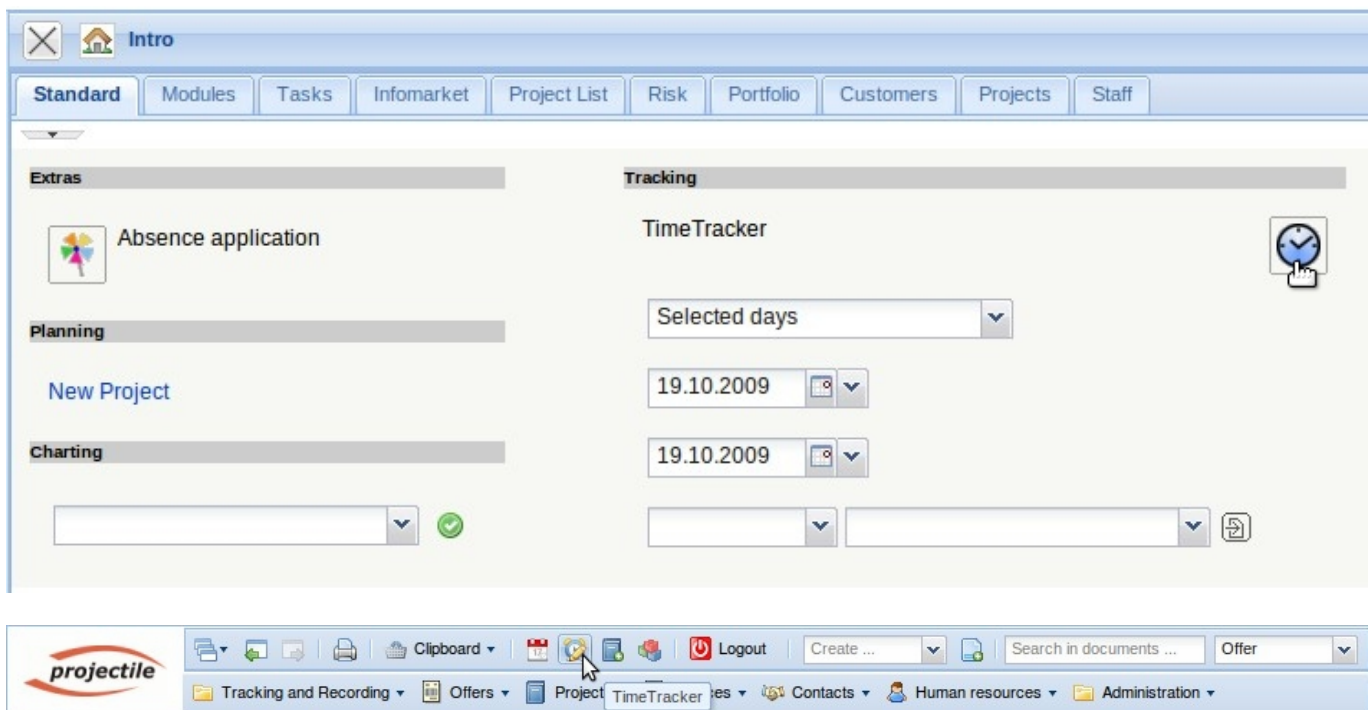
Intro

Standard | Modules | Tasks | Infomarket | Project List | Risk | Portfolio | Customers | Projects | Staff

Extras

Absence application

Planning

New Project

Charting

Tracking

TimeTracker

Selected days

19.10.2009

19.10.2009

projectile

Clipboard ▾ | Logout | Create ... | Search in documents ... | Offer

Tracking and Recording ▾ | Offers ▾ | Project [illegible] TimeTracker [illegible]es ▾ | Contacts ▾ | Human resources ▾ | Administration ▾